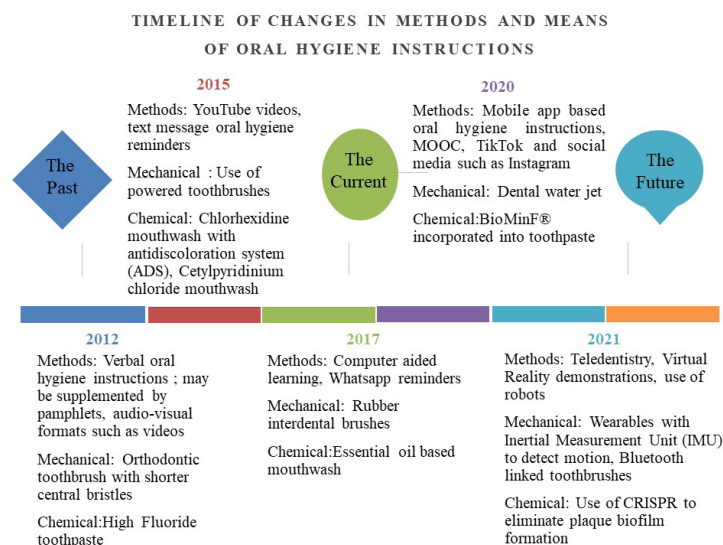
TIMELINE OF CHANGES IN METHODS AND MEANS OF ORAL HYGIENE INSTRUCTIONS

The Past

2015

Methods: YouTube videos, text message oral hygiene reminders

Mechanical : Use of powered toothbrushes

Chemical: Chlorhexidine mouthwash with antidiscoloration system (ADS), Cetylpyridinium chloride mouthwash

The Current

2020

Methods: Mobile app based oral hygiene instructions, MOOC, TikTok and social media such as Instagram

Mechanical: Dental water jet

Chemical:BioMinF® incorporated into toothpaste

The Future

2012

Methods: Verbal oral hygiene instructions ; may be supplemented by pamphlets, audio-visual formats such as videos

Mechanical: Orthodontic toothbrush with shorter central bristles

Chemical:High Fluoride toothpaste

2017

Methods: Computer aided learning, Whatsapp reminders

Mechanical: Rubber interdental brushes

Chemical:Essential oil based mouthwash

2021

Methods: Teledentistry, Virtual Reality demonstrations, use of robots

Mechanical: Wearables with Inertial Measurement Unit (IMU) to detect motion, Bluetooth linked toothbrushes

Chemical: Use of CRISPR to eliminate plaque biofilm formation